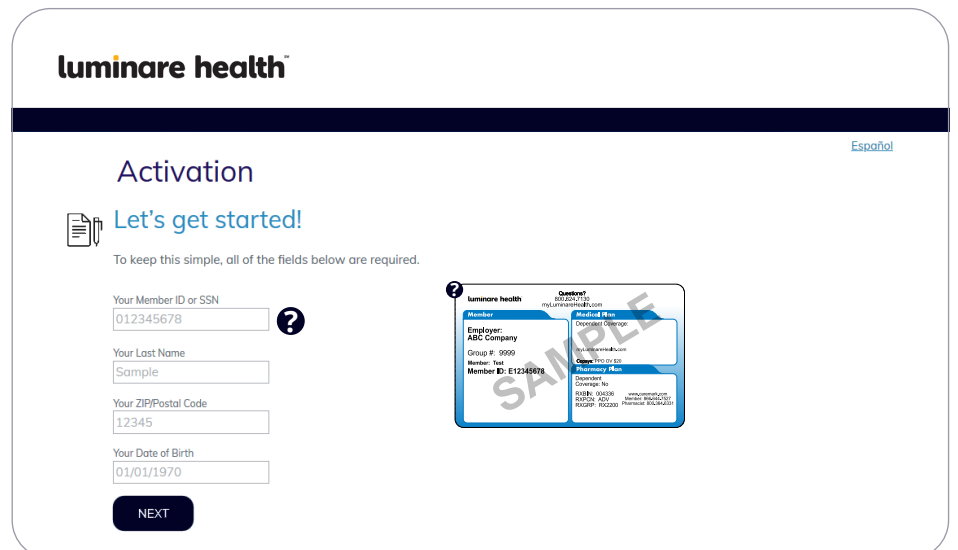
luminare health℠

Español

Activation

Let's get started!

To keep this simple, all of the fields below are required.

Your Member ID or SSN
012345678

Your Last Name
Sample

Your ZIP/Postal Code
12345

Your Date of Birth
01/01/1970

NEXT

luminare health
Questions?
800.824.7130
myLuminareHealth.com

Member
Employer:
ABC Company
Group #: 9999
Member: Test
Member ID: E12345678

Medical Plan
Dependent Coverage:
myLuminareHealth.com
Copays: PPO OV $20

Pharmacy Plan
Dependent Coverage: No
RXBIN: 004336
RXPCN: ADV
RXGRP: RX3200
www.caremark.com
Member: 866.684.7027
Pharmacist: 800.364.6331

SAMPLE